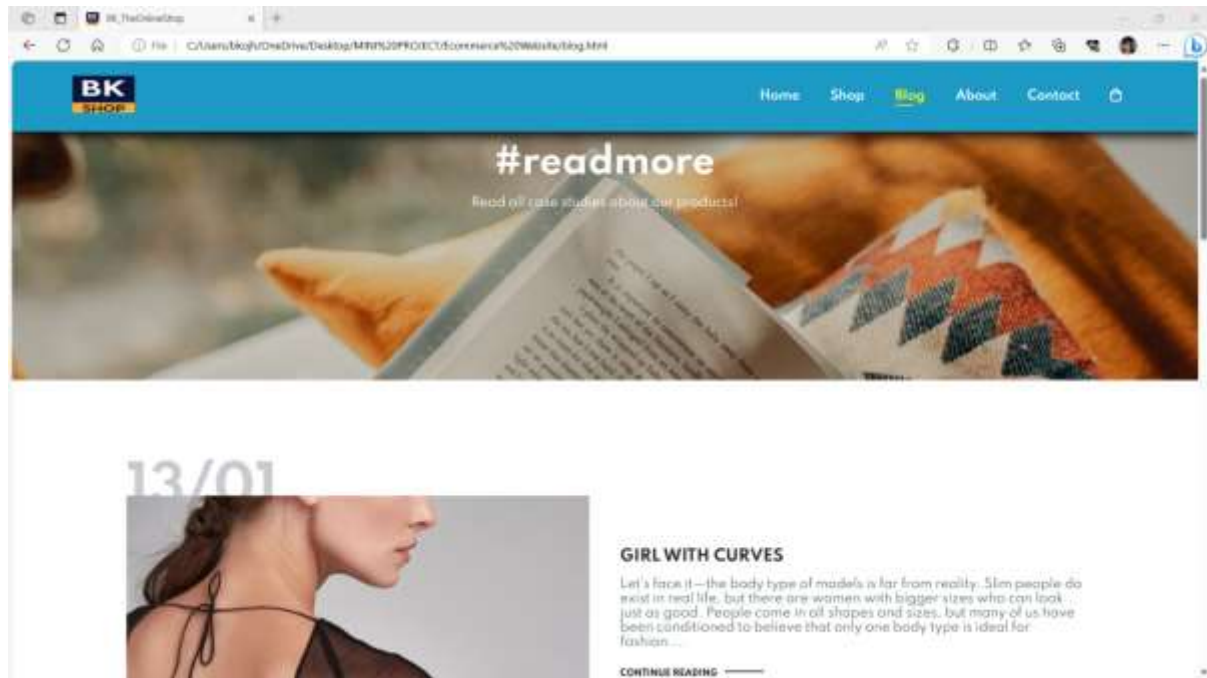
BK_TheOnlineShop

File | C:/Users/bkojh/OneDrive/Desktop/MINI%20PROJECT/Ecommerce%20Website/blog.html

BK SHOP

Home Shop Blog About Contact

#readmore

Read all case studies about our products!

13/01

GIRL WITH CURVES

Let's face it—the body type of models is far from reality. Slim people do exist in real life, but there are women with bigger sizes who can look just as good. People come in all shapes and sizes, but many of us have been conditioned to believe that only one body type is ideal for fashion....

CONTINUE READING